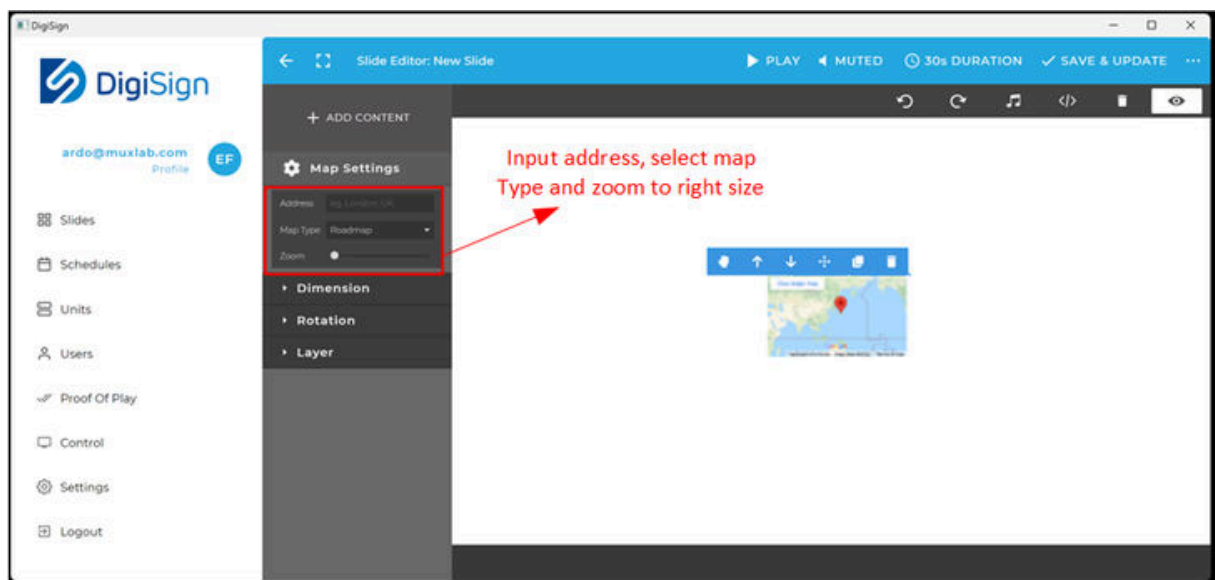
DigiSign

DigiSign

ardo@muxlab.com
Profile
EF

Slides
Schedules
Units
Users
Proof Of Play
Control
Settings
Logout

Slide Editor: New Slide
PLAY MUTED 30s DURATION SAVE & UPDATE ...

+ ADD CONTENT

Map Settings
Address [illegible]
Map Type Roadmap
Zoom

Dimension
Rotation
Layer

Input address, select map Type and zoom to right size

View larger map
Google